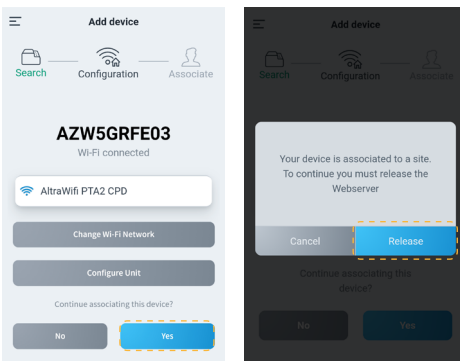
Add device

Search Configuration Associate

AZW5GRFE03
Wi-Fi connected

AltraWifi PTA2 CPD

Change Wi-Fi Network

Configure Unit

Continue associating this device?

No Yes

Add device

Search Configuration Associate

Your device is associated to a site. To continue you must release the Webserver

Cancel Release

Continue associating this device?

No Yes